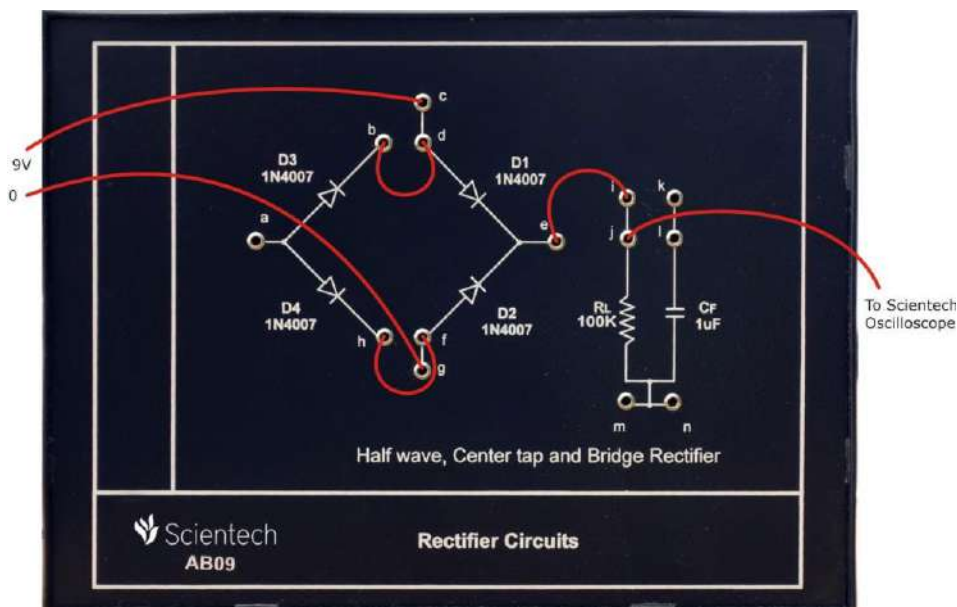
9V

0

c

b

d

D3
1N4007

D1
1N4007

a

e

i

k

j

l

D4
1N4007

D2
1N4007

$R_L$
100K

$C_F$
1uF

To Scientech
Oscilloscope

h

f

g

m

n

Half wave, Center tap and Bridge Rectifier

Scientech
AB09

Rectifier Circuits